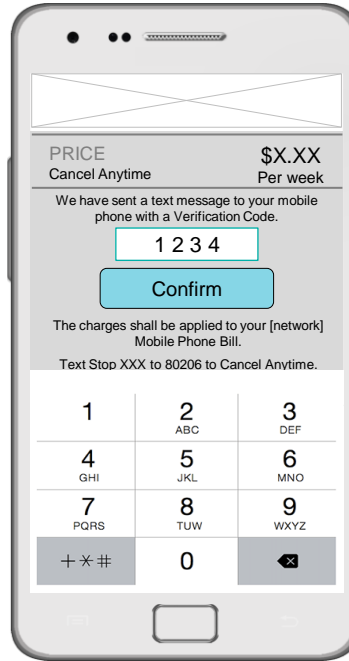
PRICE
Cancel Anytime

$X.XX
Per week

We have sent a text message to your mobile phone with a Verification Code.

1 2 3 4

Confirm

The charges shall be applied to your [network] Mobile Phone Bill.

Text Stop XXX to 80206 to Cancel Anytime.

| 1 | 2 ABC | 3 DEF |
|---|---|---|
| 4 GHI | 5 JKL | 6 MNO |
| 7 PQRS | 8 TUW | 9 WXYZ |
| +*# | 0 | |